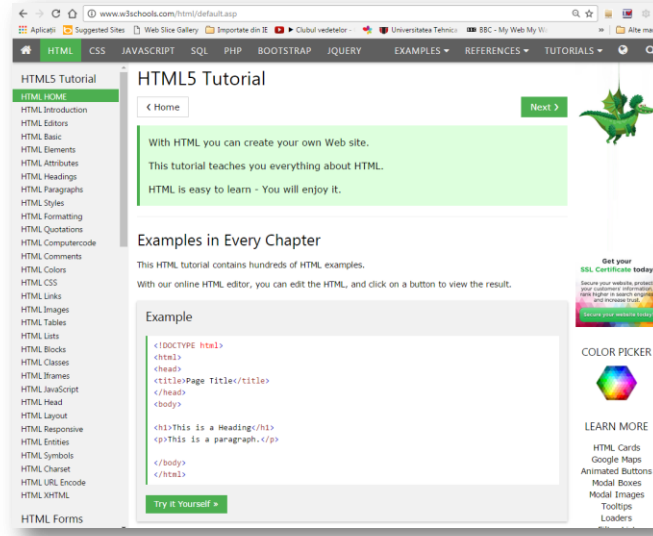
www.w3schools.com/html/default.asp

Aplicații Suggested Sites Web Slice Gallery Importate din IE ▶ Clubul vedetelor - Universitatea Tehnică BBC - My Web My W » Alte ma

HTML CSS JAVASCRIPT SQL PHP BOOTSTRAP JQUERY EXAMPLES ▾ REFERENCES ▾ TUTORIALS ▾

HTML5 Tutorial
HTML HOME
HTML Introduction
HTML Editors
HTML Basic
HTML Elements
HTML Attributes
HTML Headings
HTML Paragraphs
HTML Styles
HTML Formatting
HTML Quotations
HTML Computercode
HTML Comments
HTML Colors
HTML CSS
HTML Links
HTML Images
HTML Tables
HTML Lists
HTML Blocks
HTML Classes
HTML Iframes
HTML JavaScript
HTML Head
HTML Layout
HTML Responsive
HTML Entities
HTML Symbols
HTML Charset
HTML URL Encode
HTML XHTML

HTML Forms

HTML5 Tutorial

‹ Home

Next ›

With HTML you can create your own Web site.

This tutorial teaches you everything about HTML.

HTML is easy to learn - You will enjoy it.

Examples in Every Chapter

This HTML tutorial contains hundreds of HTML examples.

With our online HTML editor, you can edit the HTML, and click on a button to view the result.

Example

<!DOCTYPE html>
<html>
<head>
<title>Page Title</title>
</head>
<body>

<h1>This is a Heading</h1>
<p>This is a paragraph.</p>

</body>
</html>

Try it Yourself »

Get your
SSL Certificate today
Secure your website, protect your customers' information, rank higher in search engines and increase trust.
Secure your website today

COLOR PICKER

LEARN MORE
HTML Cards
Google Maps
Animated Buttons
Modal Boxes
Modal Images
Tooltips
Loaders